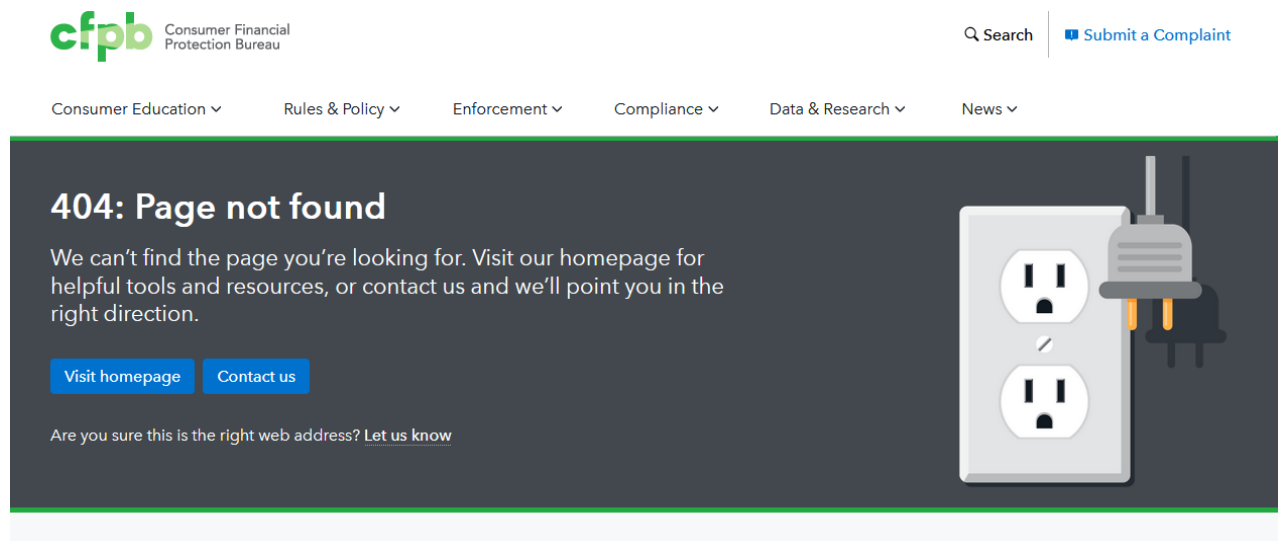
cfpb Consumer Financial Protection Bureau

Search

Submit a Complaint

Consumer Education

Rules & Policy

Enforcement

Compliance

Data & Research

News

404: Page not found

We can't find the page you're looking for. Visit our homepage for helpful tools and resources, or contact us and we'll point you in the right direction.

Visit homepage

Contact us

Are you sure this is the right web address? Let us know